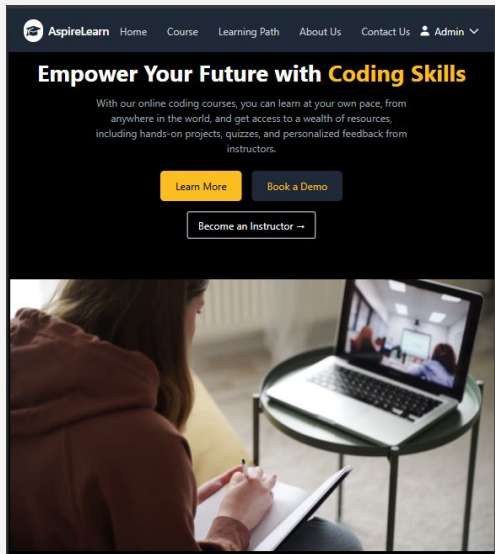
AspireLearn Home Course Learning Path About Us Contact Us Admin

Empower Your Future with Coding Skills

With our online coding courses, you can learn at your own pace, from anywhere in the world, and get access to a wealth of resources, including hands-on projects, quizzes, and personalized feedback from instructors.

Learn More

Book a Demo

Become an Instructor →